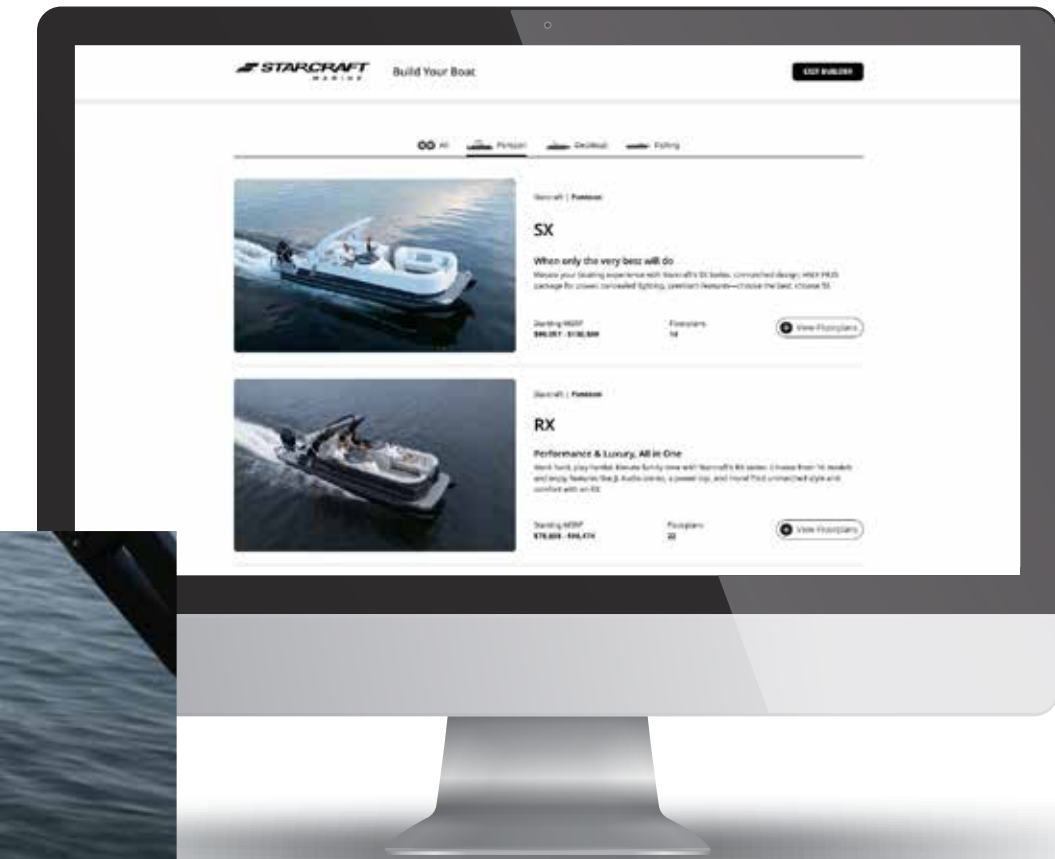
STARCRAFT MARINE

Build Your Boat

EXIT BUILDER

All Pontoon Deckboat Fishing

Starcraft | Pontoon

SX

When only the very best will do

Elevate your boating experience with Starcraft's SX Series. Unmatched design, HIGH PACE package for power, concealed lighting, premium features—choose the best, choose SX.

Starting MSRP
$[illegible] - $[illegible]

Floorplans
14

View Floorplans

Starcraft | Pontoon

RX

Performance & Luxury, All in One

Work hard, play harder. Elevate family time with Starcraft's RX Series. Choose from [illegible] models and enjoy features like JL Audio stereo, a power top, and more! Find unmatched style and comfort with an RX.

Starting MSRP
$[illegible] - $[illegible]

Floorplans
22

View Floorplans